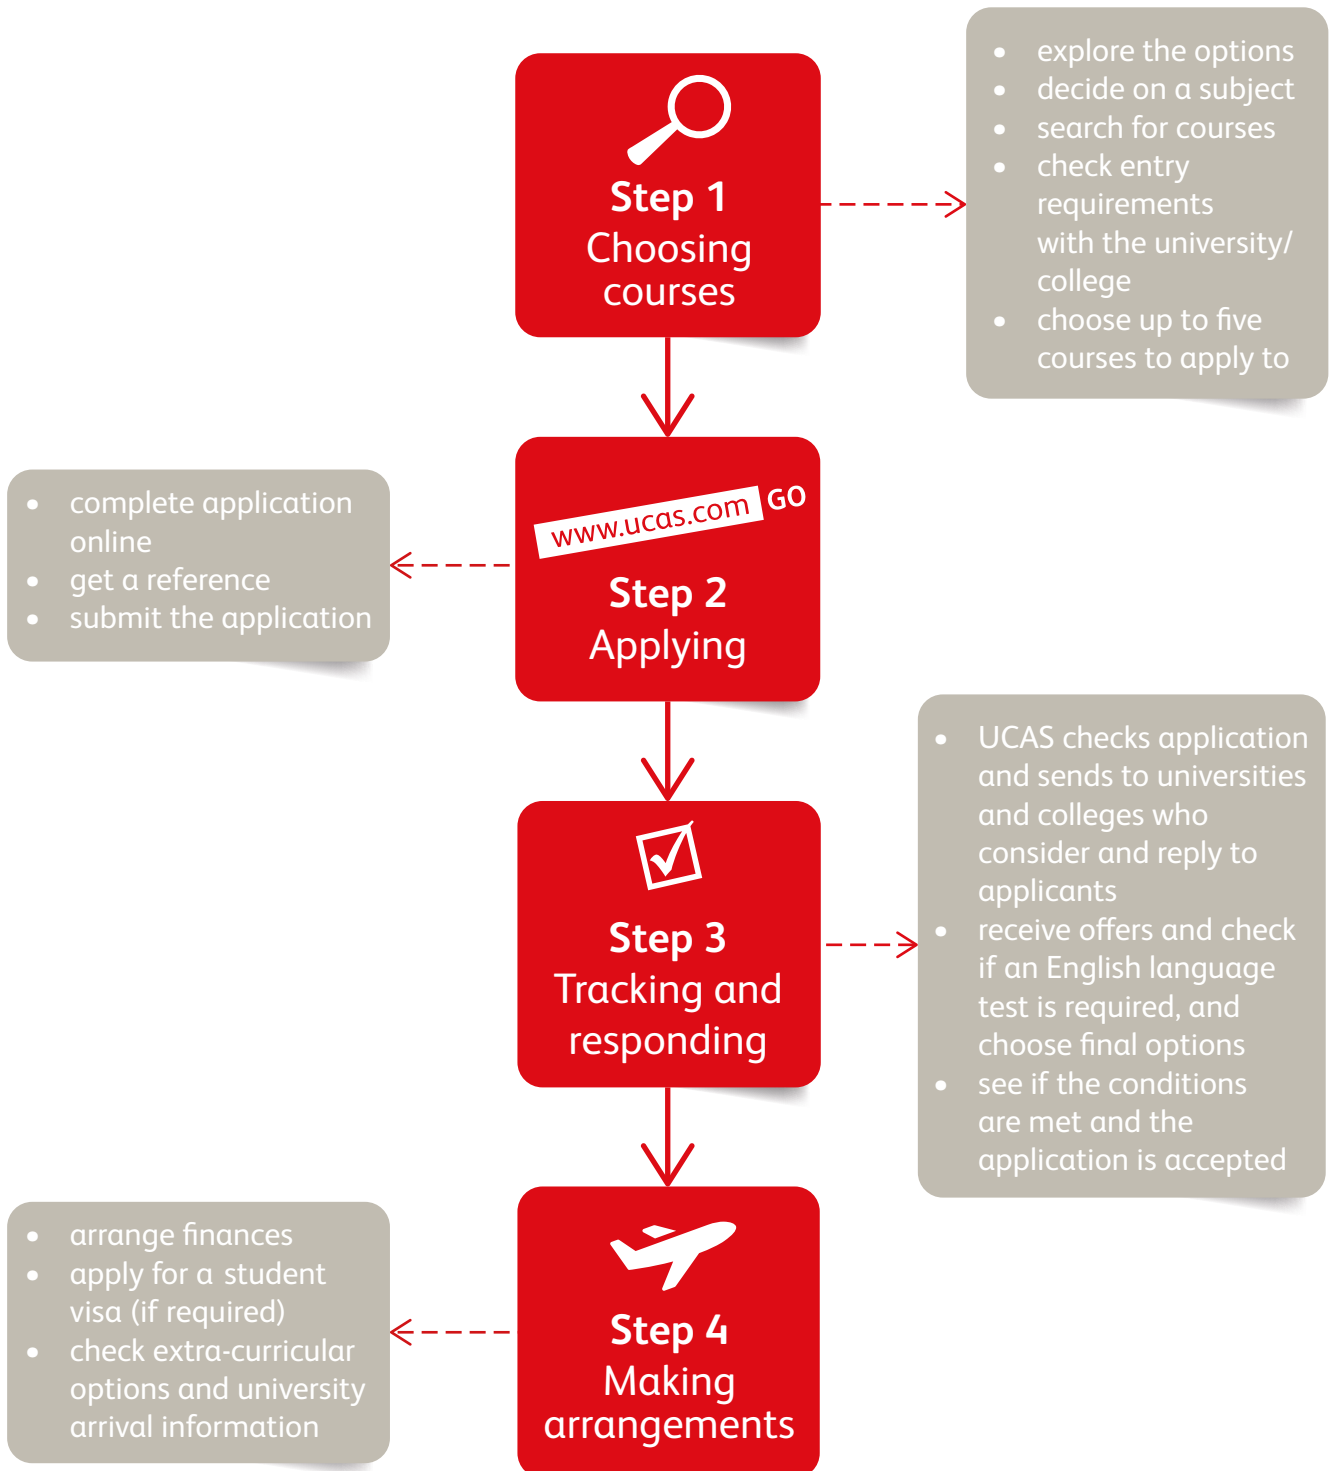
Step 1
Choosing courses

- explore the options
- decide on a subject
- search for courses
- check entry requirements with the university/ college
- choose up to five courses to apply to

www.ucas.com GO

Step 2
Applying

- complete application online
- get a reference
- submit the application

Step 3
Tracking and responding

- UCAS checks application and sends to universities and colleges who consider and reply to applicants
- receive offers and check if an English language test is required, and choose final options
- see if the conditions are met and the application is accepted

Step 4
Making arrangements

- arrange finances
- apply for a student visa (if required)
- check extra-curricular options and university arrival information